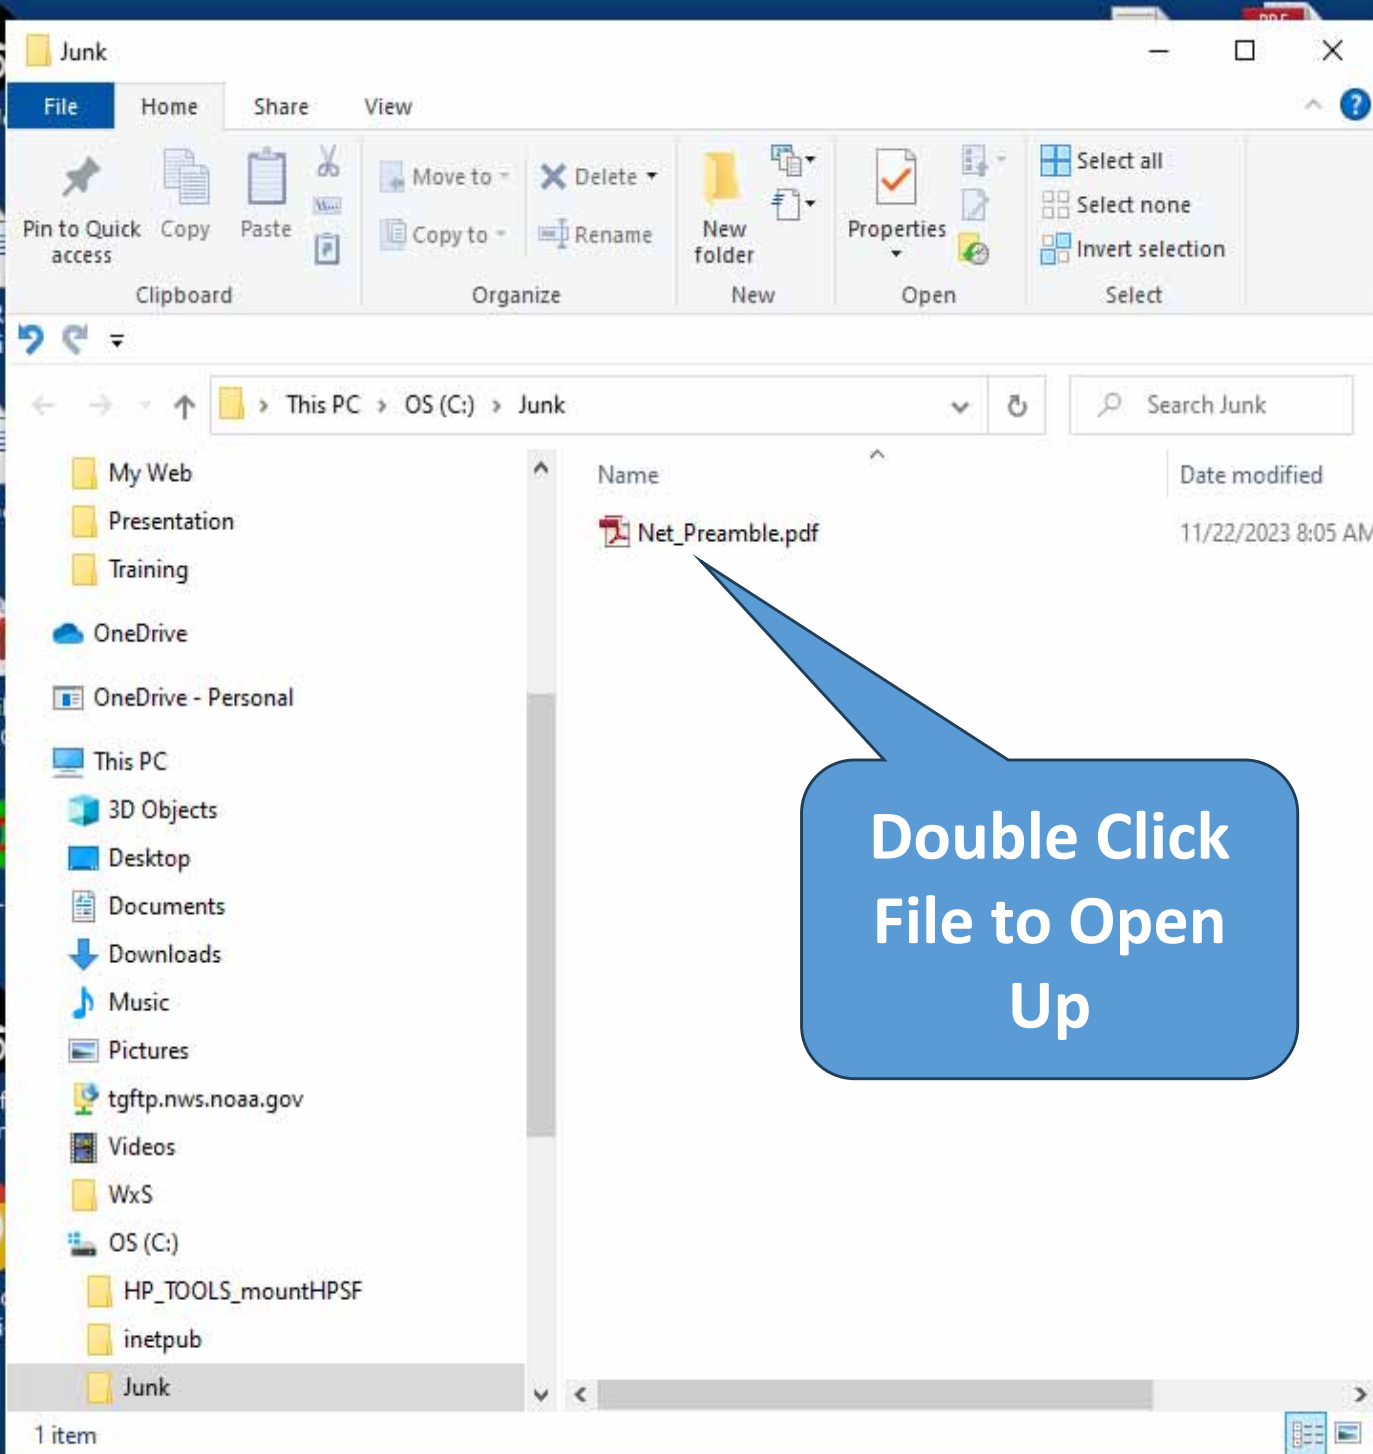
Junk

File Home Share View

Pin to Quick access Copy Paste
Clipboard

Move to Copy to Delete Rename
Organize

New folder
New

Properties
Open

Select all
Select none
Invert selection
Select

This PC > OS (C:) > Junk

Search Junk

My Web
Presentation
Training
OneDrive
OneDrive - Personal
This PC
3D Objects
Desktop
Documents
Downloads
Music
Pictures
tgftp.nws.noaa.gov
Videos
WxS
OS (C:)
HP_TOOLS_mountHPSF
inetpub
Junk

Name
Date modified
Net_Preamble.pdf
11/22/2023 8:05 AM

Double Click File to Open Up

1 item